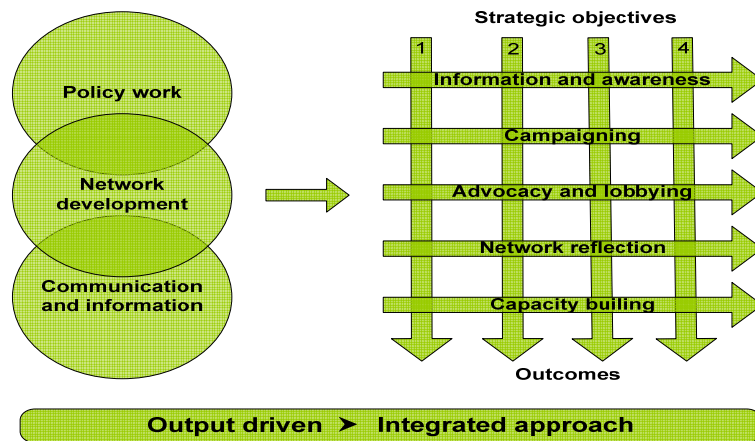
Policy work

Network development

Communication and information

Strategic objectives

1
2
3
4

Information and awareness

Campaigning

Advocacy and lobbying

Network reflection

Capacity builing

Outcomes

Output driven ➤ Integrated approach